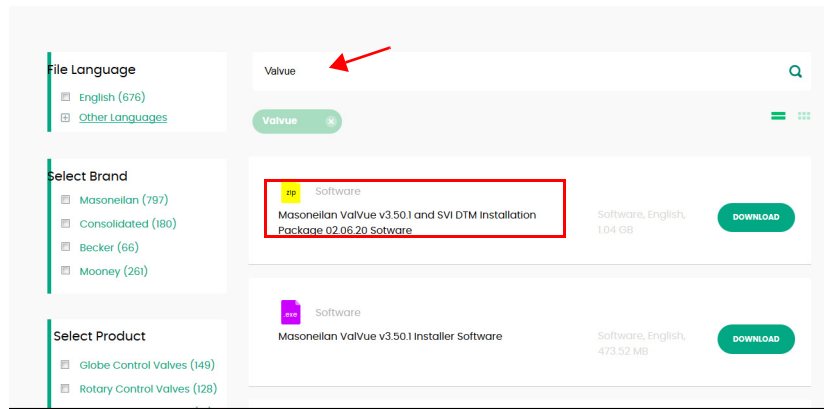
File Language

English (676)

Other Languages

Select Brand

Masoneilan (797)

Consolidated (180)

Becker (66)

Mooney (261)

Select Product

Globe Control Valves (149)

Rotary Control Valves (128)

Valvue

Valvue ×

zip Software

Masoneilan ValVue v3.50.1 and SVI DTM Installation Package 02.06.20 Sotware

Software, English, 1.04 GB

DOWNLOAD

.exe Software

Masoneilan ValVue v3.50.1 Installer Software

Software, English, 473.52 MB

DOWNLOAD